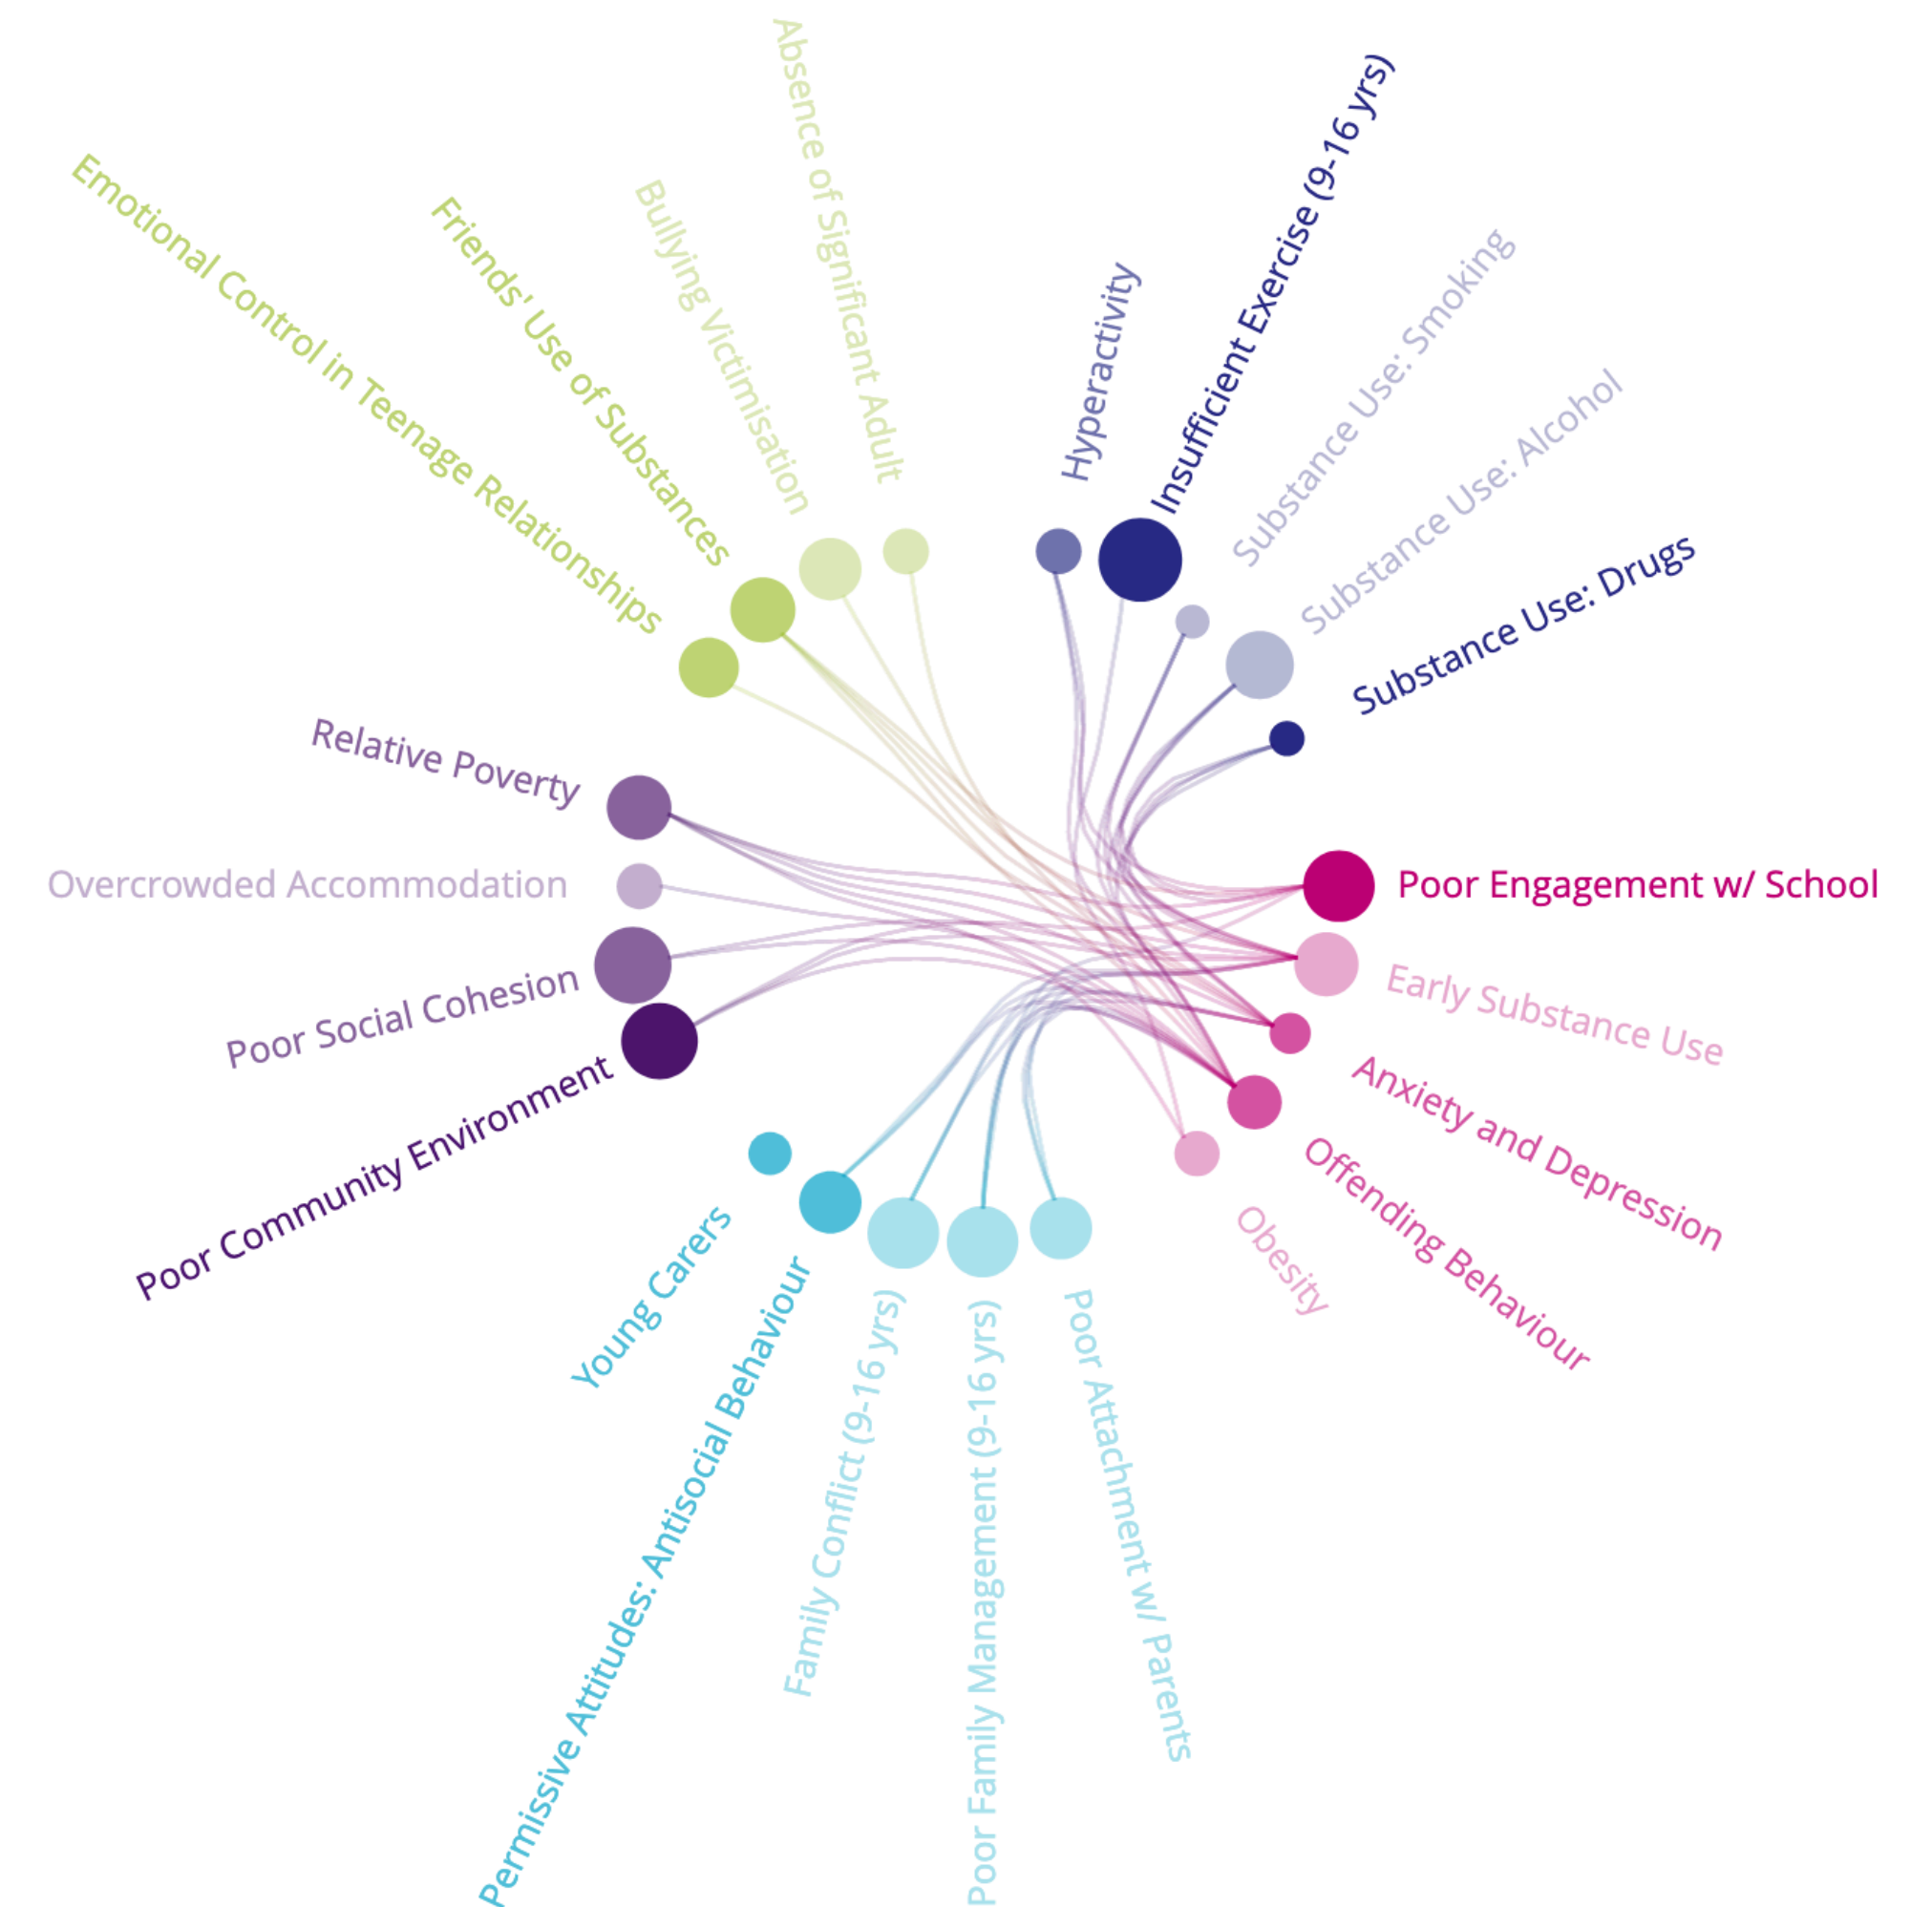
Emotional Control in Teenage Relationships

Friends' Use of Substances

Bullying Victimisation

Absence of Significant Adult

Hyperactivity

Insufficient Exercise (9-16 yrs)

Substance Use: Smoking

Substance Use: Alcohol

Substance Use: Drugs

Relative Poverty

Overcrowded Accommodation

Poor Social Cohesion

Poor Community Environment

Poor Engagement w/ School

Early Substance Use

Anxiety and Depression

Offending Behaviour

Obesity

Young Carers

Permissive Attitudes: Antisocial Behaviour

Family Conflict (9-16 yrs)

Poor Family Management (9-16 yrs)

Poor Attachment w/ Parents